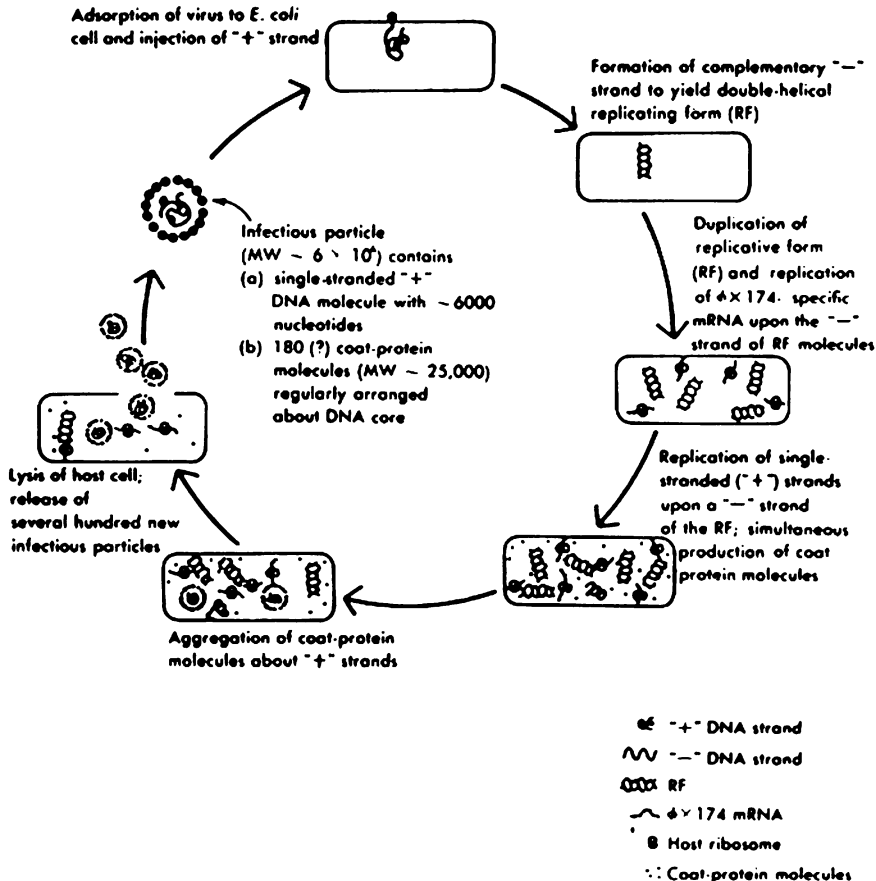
Adsorption of virus to E. coli cell and injection of "+" strand

Formation of complementary "−" strand to yield double-helical replicating form (RF)

Duplication of replicative form (RF) and replication of $\phi$X 174-specific mRNA upon the "−" strand of RF molecules

Replication of single-stranded ("+") strands upon a "−" strand of the RF; simultaneous production of coat protein molecules

Aggregation of coat-protein molecules about "+" strands

Lysis of host cell; release of several hundred new infectious particles

Infectious particle (MW ~ 6 × 10$^6$) contains
(a) single-stranded "+" DNA molecule with ~6000 nucleotides
(b) 180 (?) coat-protein molecules (MW ~ 25,000) regularly arranged about DNA core

"+" DNA strand
"−" DNA strand
RF
$\phi$X 174 mRNA
Host ribosome
Coat-protein molecules